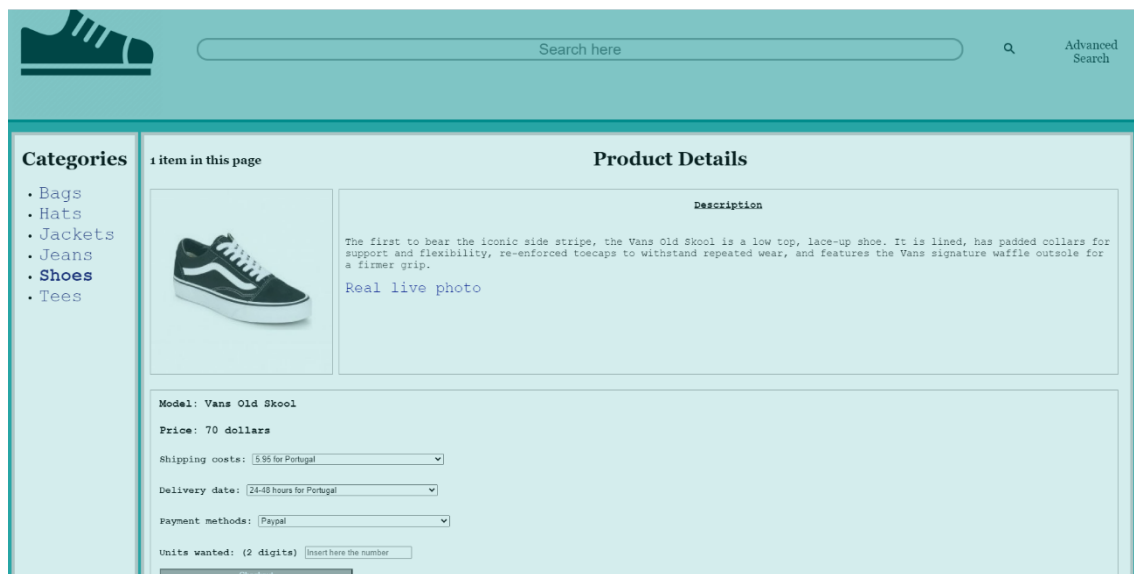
Search here

Advanced Search

Categories

- Bags
- Hats
- Jackets
- Jeans
- Shoes
- Tees

1 item in this page

Product Details

Description

The first to bear the iconic side stripe, the Vans Old Skool is a low top, lace-up shoe. It is lined, has padded collars for support and flexibility, re-enforced toecaps to withstand repeated wear, and features the Vans signature waffle outsole for a firmer grip.

Real live photo

Model: Vans Old Skool

Price: 70 dollars

Shipping costs: 5.95 for Portugal

Delivery date: 24-48 hours for Portugal

Payment methods: Paypal

Units wanted: (2 digits) Insert here the number